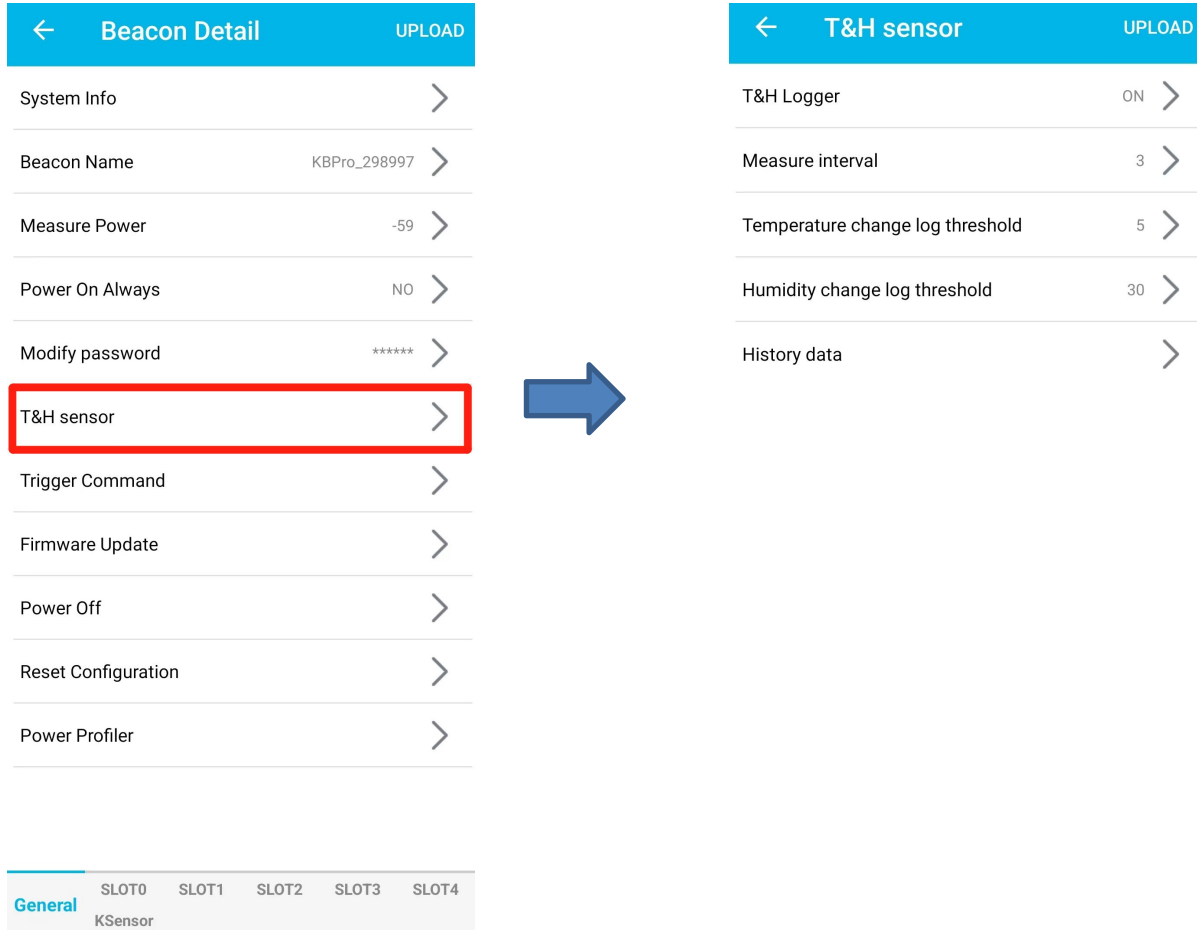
← Beacon Detail UPLOAD

System Info

Beacon Name KBPro_298997

Measure Power -59

Power On Always NO

Modify password ******

T&H sensor

Trigger Command

Firmware Update

Power Off

Reset Configuration

Power Profiler

General SLOT0 SLOT1 SLOT2 SLOT3 SLOT4 KSensor

← T&H sensor UPLOAD

T&H Logger ON

Measure interval 3

Temperature change log threshold 5

Humidity change log threshold 30

History data